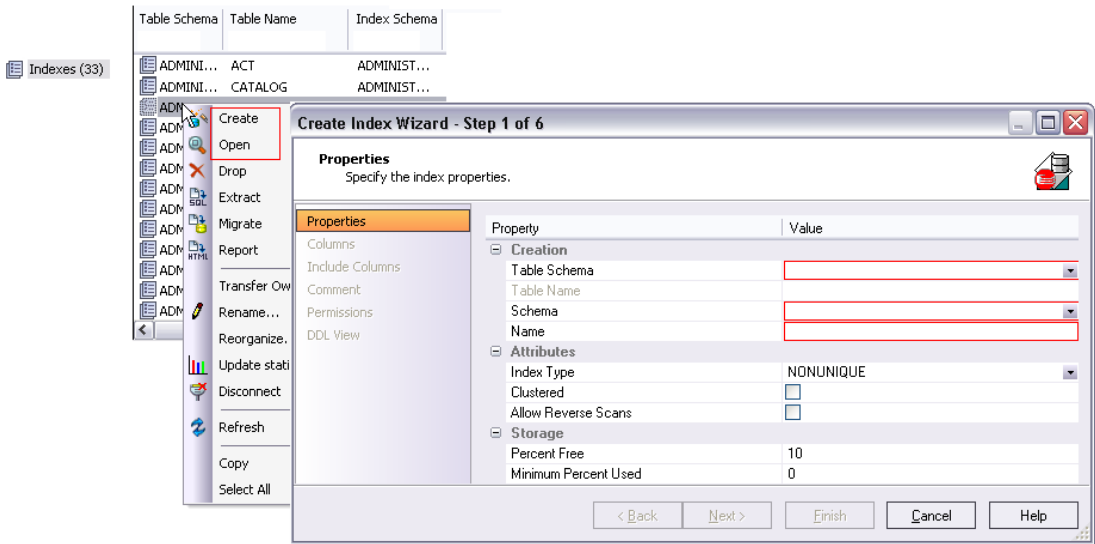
Indexes (33)

| Table Schema | Table Name | Index Schema |
|---|---|---|
| ADMINI... | ACT | ADMINIST... |
| ADMINI... | CATALOG | ADMINIST... |
| ADM | | |
| ADM | | |
| ADM | | |
| ADM | | |
| ADM | | |
| ADM | | |
| ADM | | |
| ADM | | |
| ADM | | |
| ADM | | |
| ADM | | |

Create
Open
Drop
Extract
Migrate
Report
Transfer Ow
Rename...
Reorganize.
Update stati
Disconnect
Refresh
Copy
Select All

Create Index Wizard - Step 1 of 6

Properties
Specify the index properties.

Properties
Columns
Include Columns
Comment
Permissions
DDL View

| Property | Value |
|---|---|
| ⊟ Creation | |
| Table Schema | |
| Table Name | |
| Schema | |
| Name | |
| ⊟ Attributes | |
| Index Type | NONUNIQUE |
| Clustered | |
| Allow Reverse Scans | |
| ⊟ Storage | |
| Percent Free | 10 |
| Minimum Percent Used | 0 |

< Back
Next >
Finish
Cancel
Help